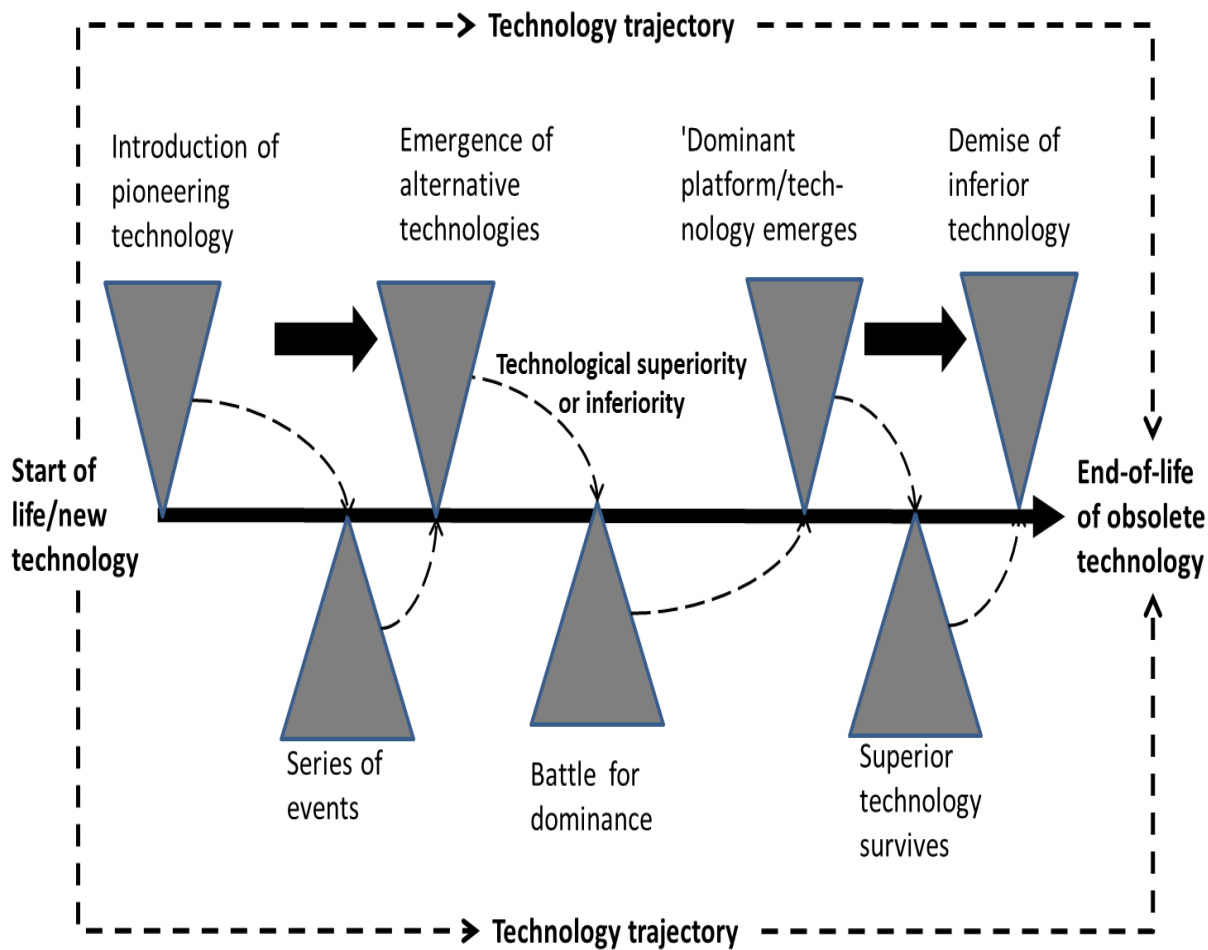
Technology trajectory

Introduction of pioneering technology

Emergence of alternative technologies

'Dominant platform/technology emerges

Demise of inferior technology

Technological superiority or inferiority

Start of life/new technology

End-of-life of obsolete technology

Series of events

Battle for dominance

Superior technology survives

Technology trajectory